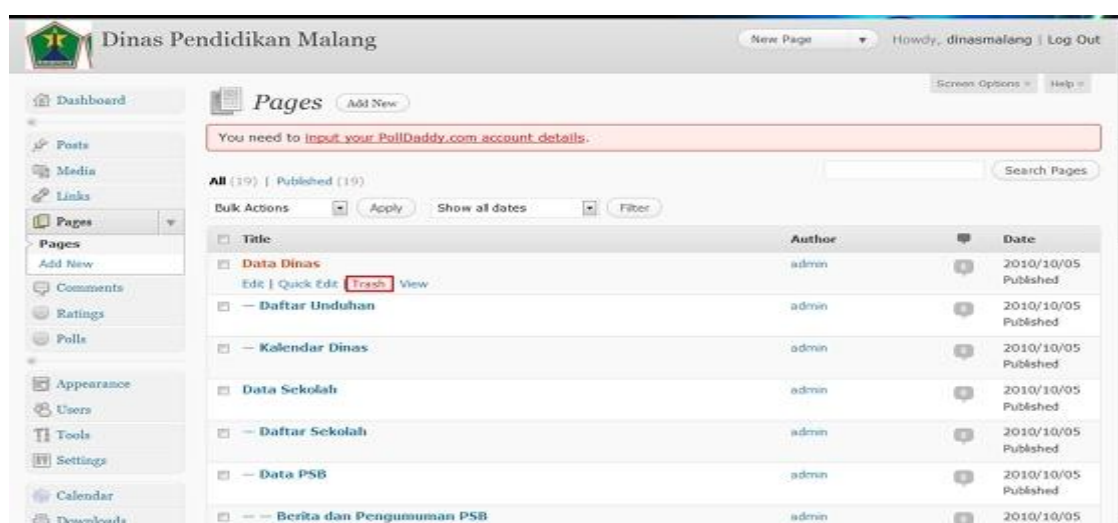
Dinas Pendidikan Malang

New Page

Howdy, dinasmalang | Log Out

Screen Options Help

Dashboard

Posts

Media

Links

Pages

Pages

Add New

Comments

Ratings

Polls

Appearance

Users

Tools

Settings

Calendar

Downloads

Pages Add New

You need to input your PollDaddy.com account details.

All (19) | Published (19)

Search Pages

Bulk Actions Apply Show all dates Filter

| Title | Author | | Date |
|---|---|---|---|
| Data Dinas<br>Edit \| Quick Edit \| Trash \| View | admin | | 2010/10/05 Published |
| — Daftar Unduhan | admin | | 2010/10/05 Published |
| — Kalendar Dinas | admin | | 2010/10/05 Published |
| Data Sekolah | admin | | 2010/10/05 Published |
| — Daftar Sekolah | admin | | 2010/10/05 Published |
| — Data PSB | admin | | 2010/10/05 Published |
| — — Berita dan Pengumuman PSB | admin | | 2010/10/05 |